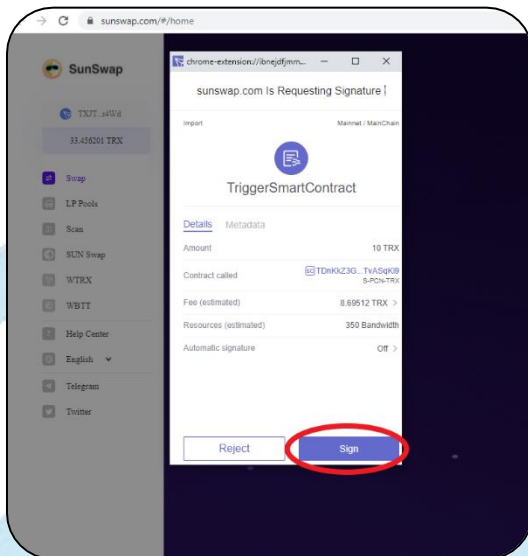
sunswap.com/#/home

SunSwap

TXJT...s4Wd

33.456201 TRX

Swap

LP Pools

Scan

SUN Swap

WTRX

WBTT

Help Center

English

Telegram

Twitter

chrome-extension://ibnejdfjmm...

sunswap.com Is Requesting Signature

Import

Mainnet / MainChain

TriggerSmartContract

Details Metadata

| | |
|---|---|
| Amount | 10 TRX |
| Contract called | TDmKkZ3G...TvASqKi9 S-PCN-TRX |
| Fee (estimated) | 8.69512 TRX |
| Resources (estimated) | 350 Bandwidth |
| Automatic signature | Off |

Reject

Sign